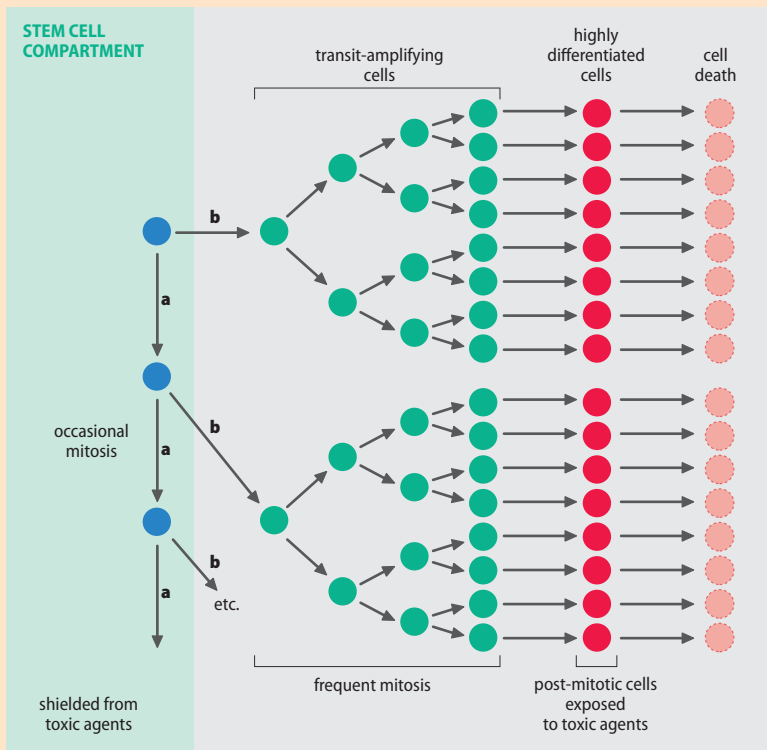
STEM CELL COMPARTMENT

transit-amplifying cells

highly differentiated cells

cell death

b

a

occasional mitosis

b

a

b

a

etc.

shielded from toxic agents

frequent mitosis

post-mitotic cells exposed to toxic agents